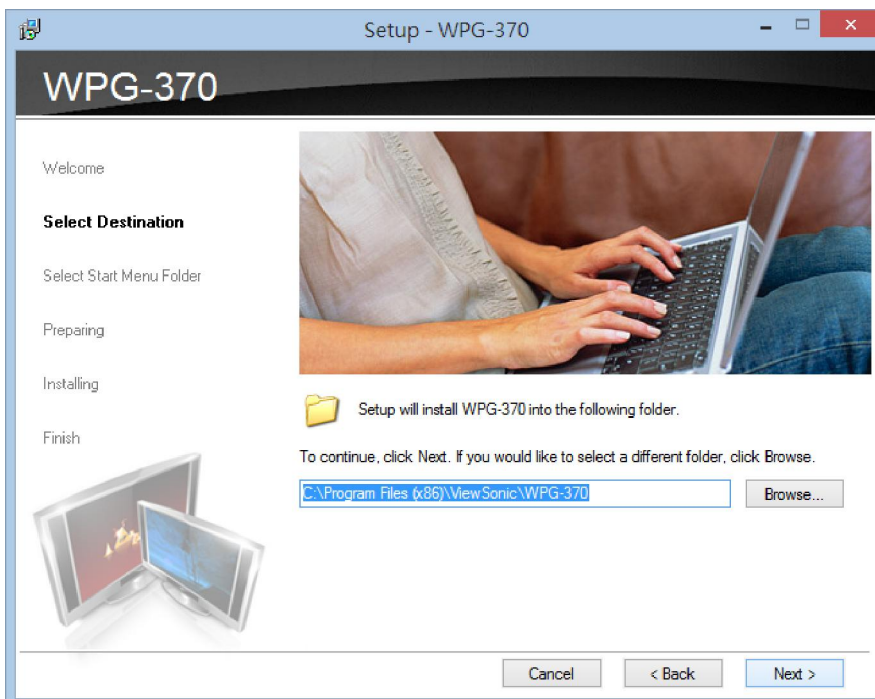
Setup - WPG-370

WPG-370

Welcome

Select Destination

Select Start Menu Folder

Preparing

Installing

Finish

Setup will install WPG-370 into the following folder.

To continue, click Next. If you would like to select a different folder, click Browse.

C:\Program Files (x86)\ViewSonic\WPG-370

Browse...

Cancel

< Back

Next >